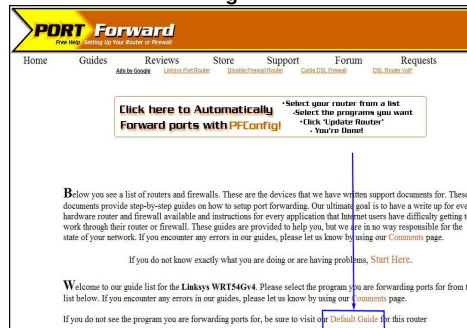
PORT Forward
Free Help Setting Up Your Router or Firewall

Home Guides Reviews Store Support Forum Requests
Ads by Google Linksys Port Router Disable Firewall Router Cable DSL Firewall DSL Router VoIP

Click here to Automatically Forward ports with PFConfig!
•Select your router from a list
•Select the programs you want
•Click 'Update Router'
•You're Done!

Below you see a list of routers and firewalls. These are the devices that we have written support documents for. These documents provide step-by-step guides on how to setup port forwarding. Our ultimate goal is to have a write up for every hardware router and firewall available and instructions for every application that Internet users have difficulty getting to work through their router or firewall. These guides are provided to help you, but we are in no way responsible for the state of your network. If you encounter any errors in our guides, please let us know by using our Comments page.

If you do not know exactly what you are doing or are having problems, Start Here.

Welcome to our guide list for the Linksys WRT54Gv4. Please select the program you are forwarding ports for from the list below. If you encounter any errors in our guides, please let us know by using our Comments page.

If you do not see the program you are forwarding ports for, be sure to visit our Default Guide for this router